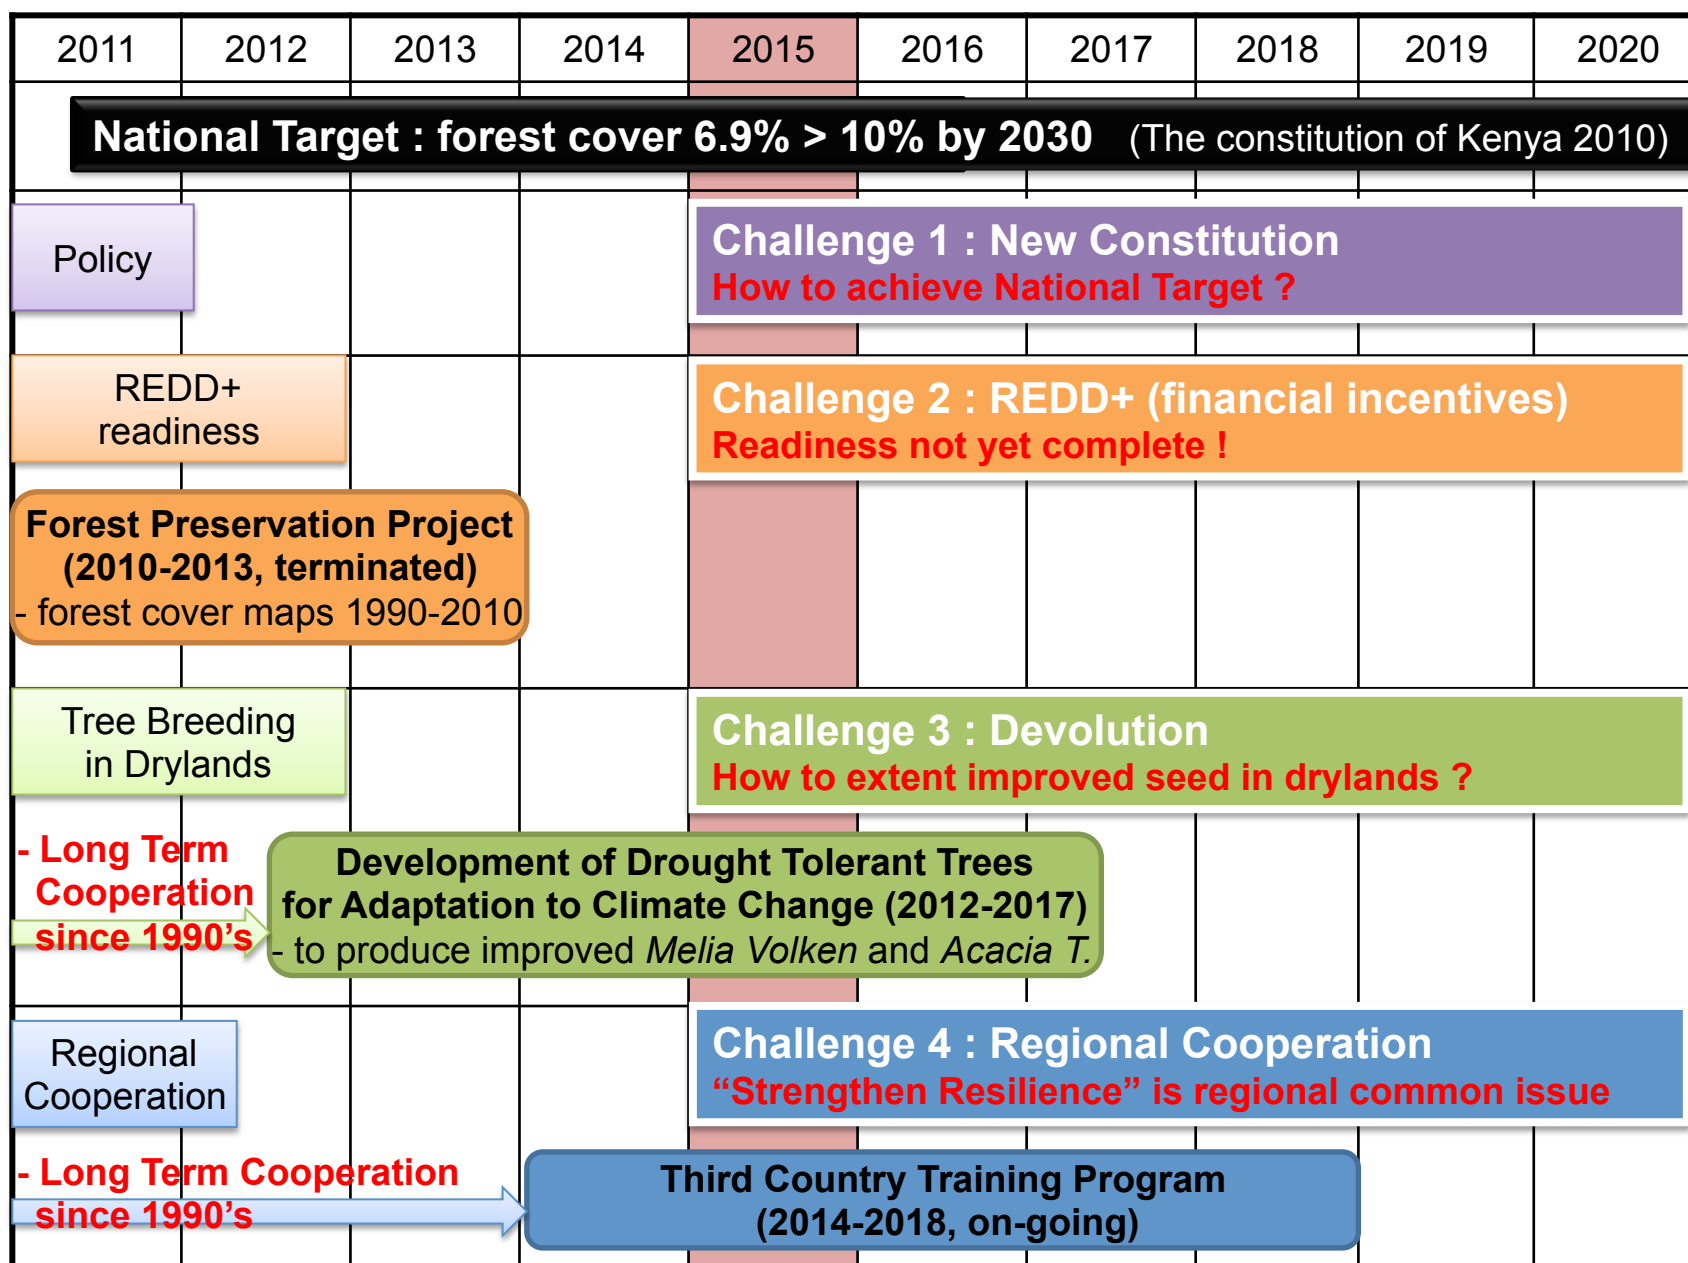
| 2011 | 2012 | 2013 | 2014 | 2015 | 2016 | 2017 | 2018 | 2019 | 2020 |
|---|---|---|---|---|---|---|---|---|---|

National Target : forest cover 6.9% > 10% by 2030 (The constitution of Kenya 2010)

Policy

Challenge 1 : New Constitution
How to achieve National Target ?

REDD+ readiness

Challenge 2 : REDD+ (financial incentives)
Readiness not yet complete !

Forest Preservation Project (2010-2013, terminated)
- forest cover maps 1990-2010

Tree Breeding in Drylands

Challenge 3 : Devolution
How to extent improved seed in drylands ?

- Long Term Cooperation since 1990's

Development of Drought Tolerant Trees for Adaptation to Climate Change (2012-2017)
- to produce improved *Melia Volken* and *Acacia T.*

Regional Cooperation

Challenge 4 : Regional Cooperation
“Strengthen Resilience” is regional common issue

- Long Term Cooperation since 1990's

Third Country Training Program (2014-2018, on-going)